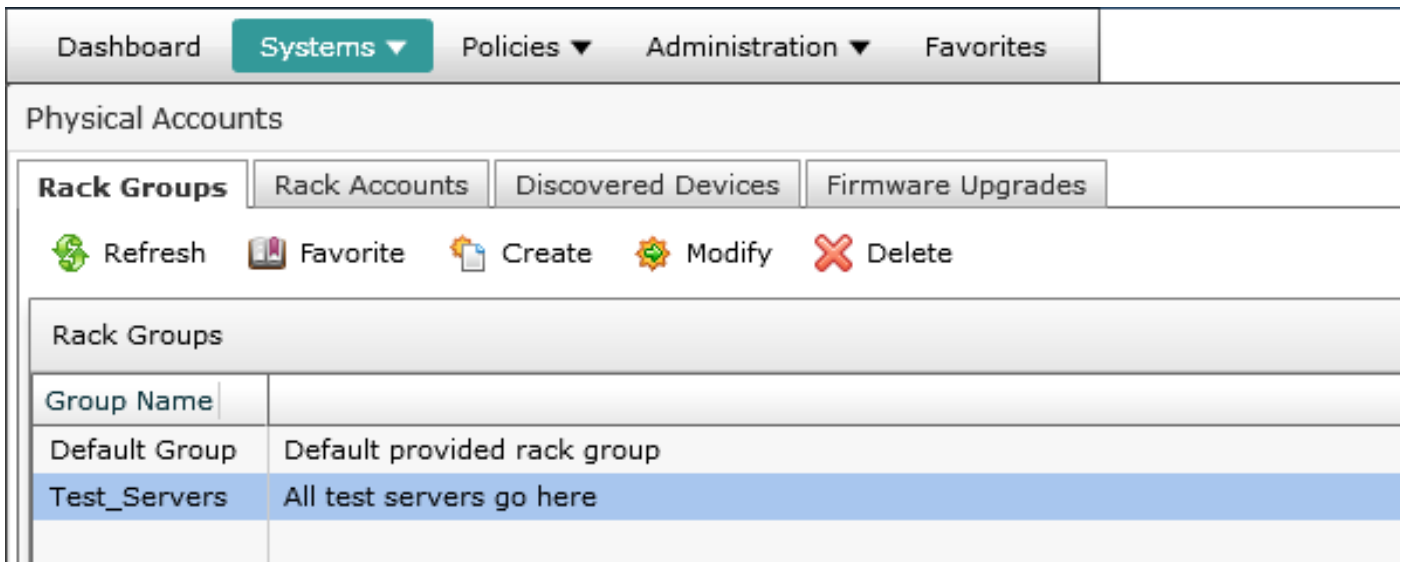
Dashboard Systems ▼ Policies ▼ Administration ▼ Favorites

Physical Accounts

Rack Groups | Rack Accounts | Discovered Devices | Firmware Upgrades

Refresh Favorite Create Modify Delete

Rack Groups

| Group Name | |
|---|---|
| Default Group | Default provided rack group |
| Test_Servers | All test servers go here |